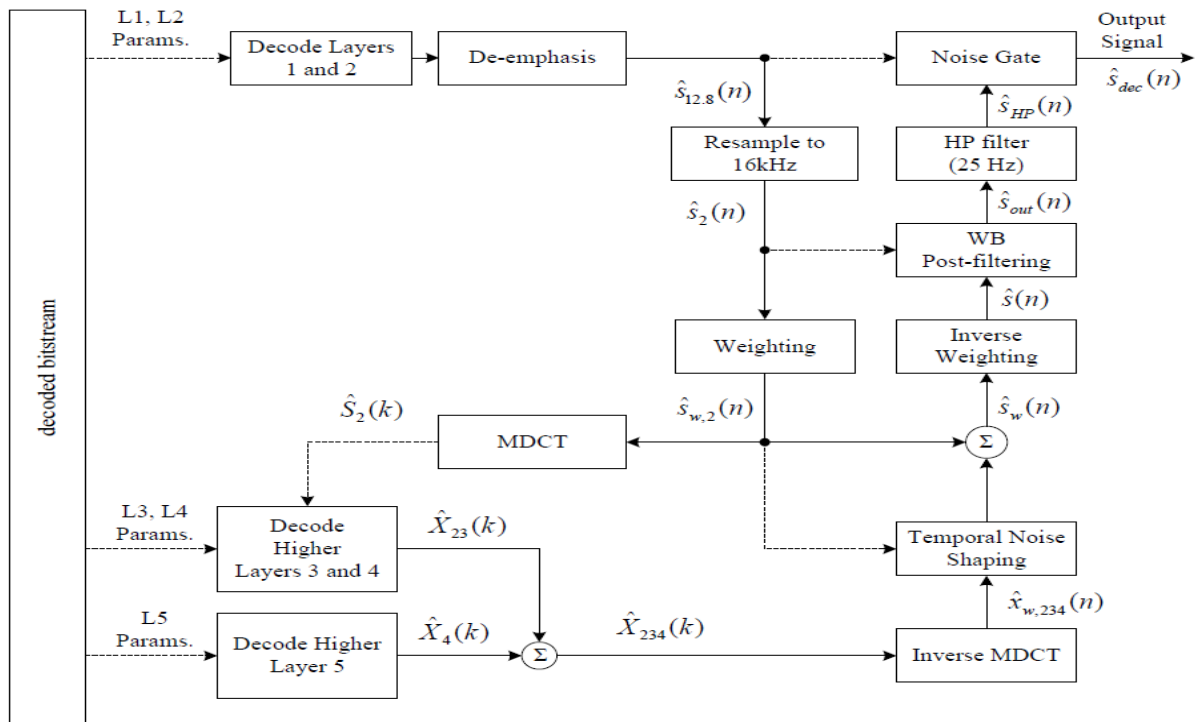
decoded bitstream

L1, L2 Params.

Decode Layers 1 and 2

De-emphasis

Noise Gate

Output Signal

$\hat{s}_{dec}(n)$

$\hat{s}_{12.8}(n)$

$\hat{s}_{HP}(n)$

Resample to 16kHz

HP filter (25 Hz)

$\hat{s}_{out}(n)$

$\hat{s}_2(n)$

WB Post-filtering

$\hat{s}(n)$

Weighting

Inverse Weighting

$\hat{S}_2(k)$

$\hat{s}_{w,2}(n)$

$\hat{s}_w(n)$

MDCT

$\Sigma$

L3, L4 Params.

Decode Higher Layers 3 and 4

$\hat{X}_{23}(k)$

Temporal Noise Shaping

$\hat{x}_{w,234}(n)$

L5 Params.

Decode Higher Layer 5

$\hat{X}_4(k)$

$\Sigma$

$\hat{X}_{234}(k)$

Inverse MDCT